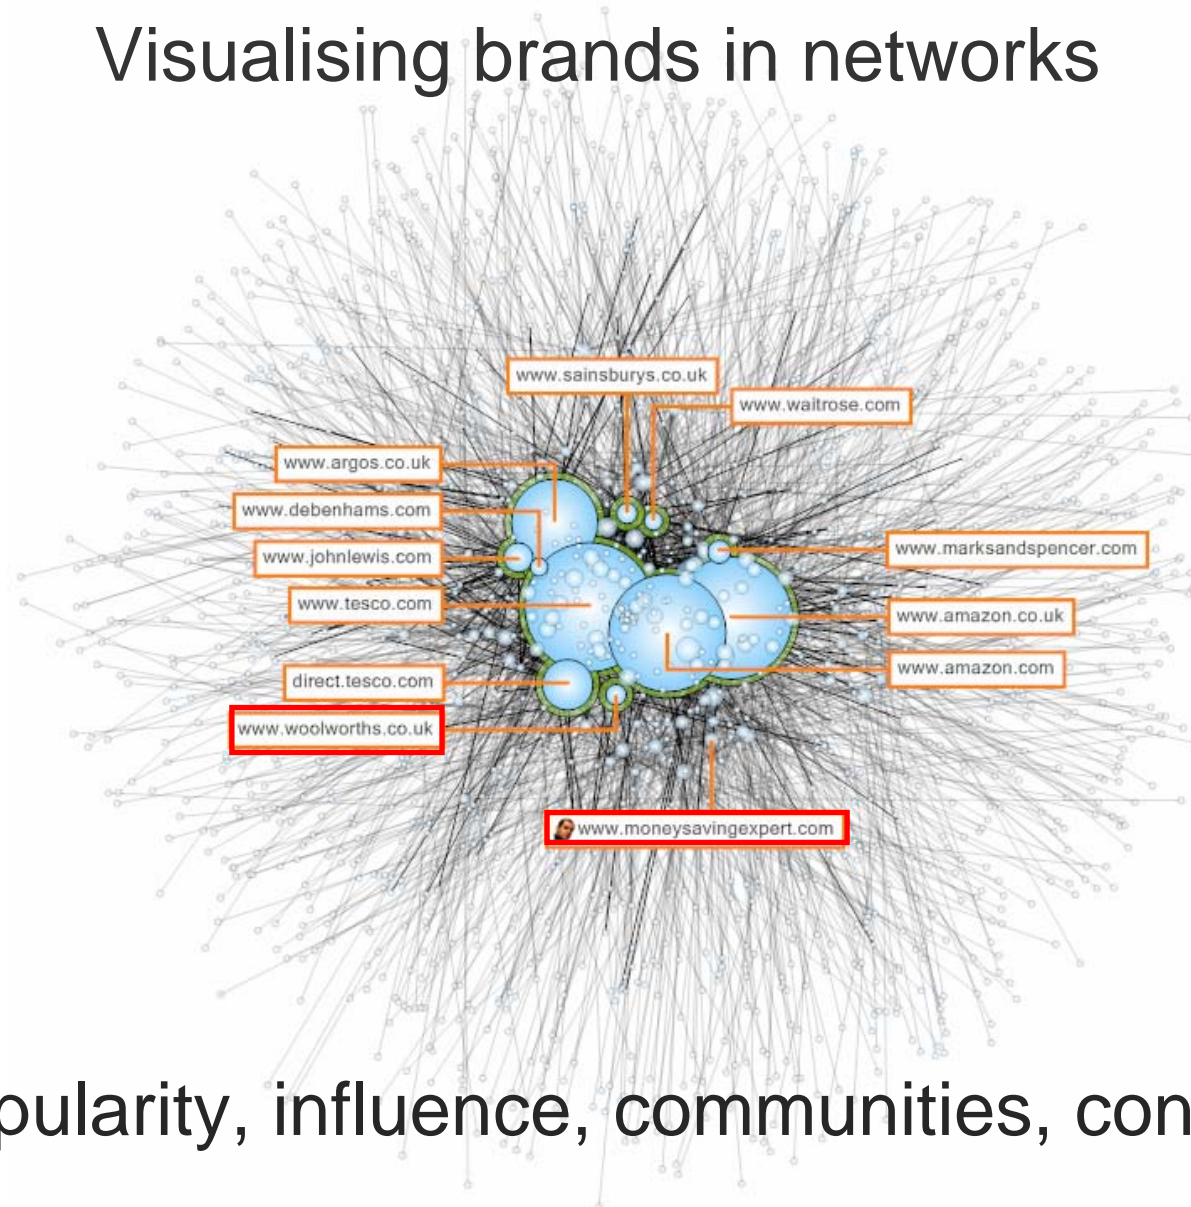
Visualising brands in networks

www.sainsburys.co.uk

www.waitrose.com

www.argos.co.uk

www.debenhams.com

www.johnlewis.com

www.marksandspencer.com

www.tesco.com

www.amazon.co.uk

www.amazon.com

direct.tesco.com

www.woolworths.co.uk

www.moneysavingexpert.com

pularity, influence, communities, con